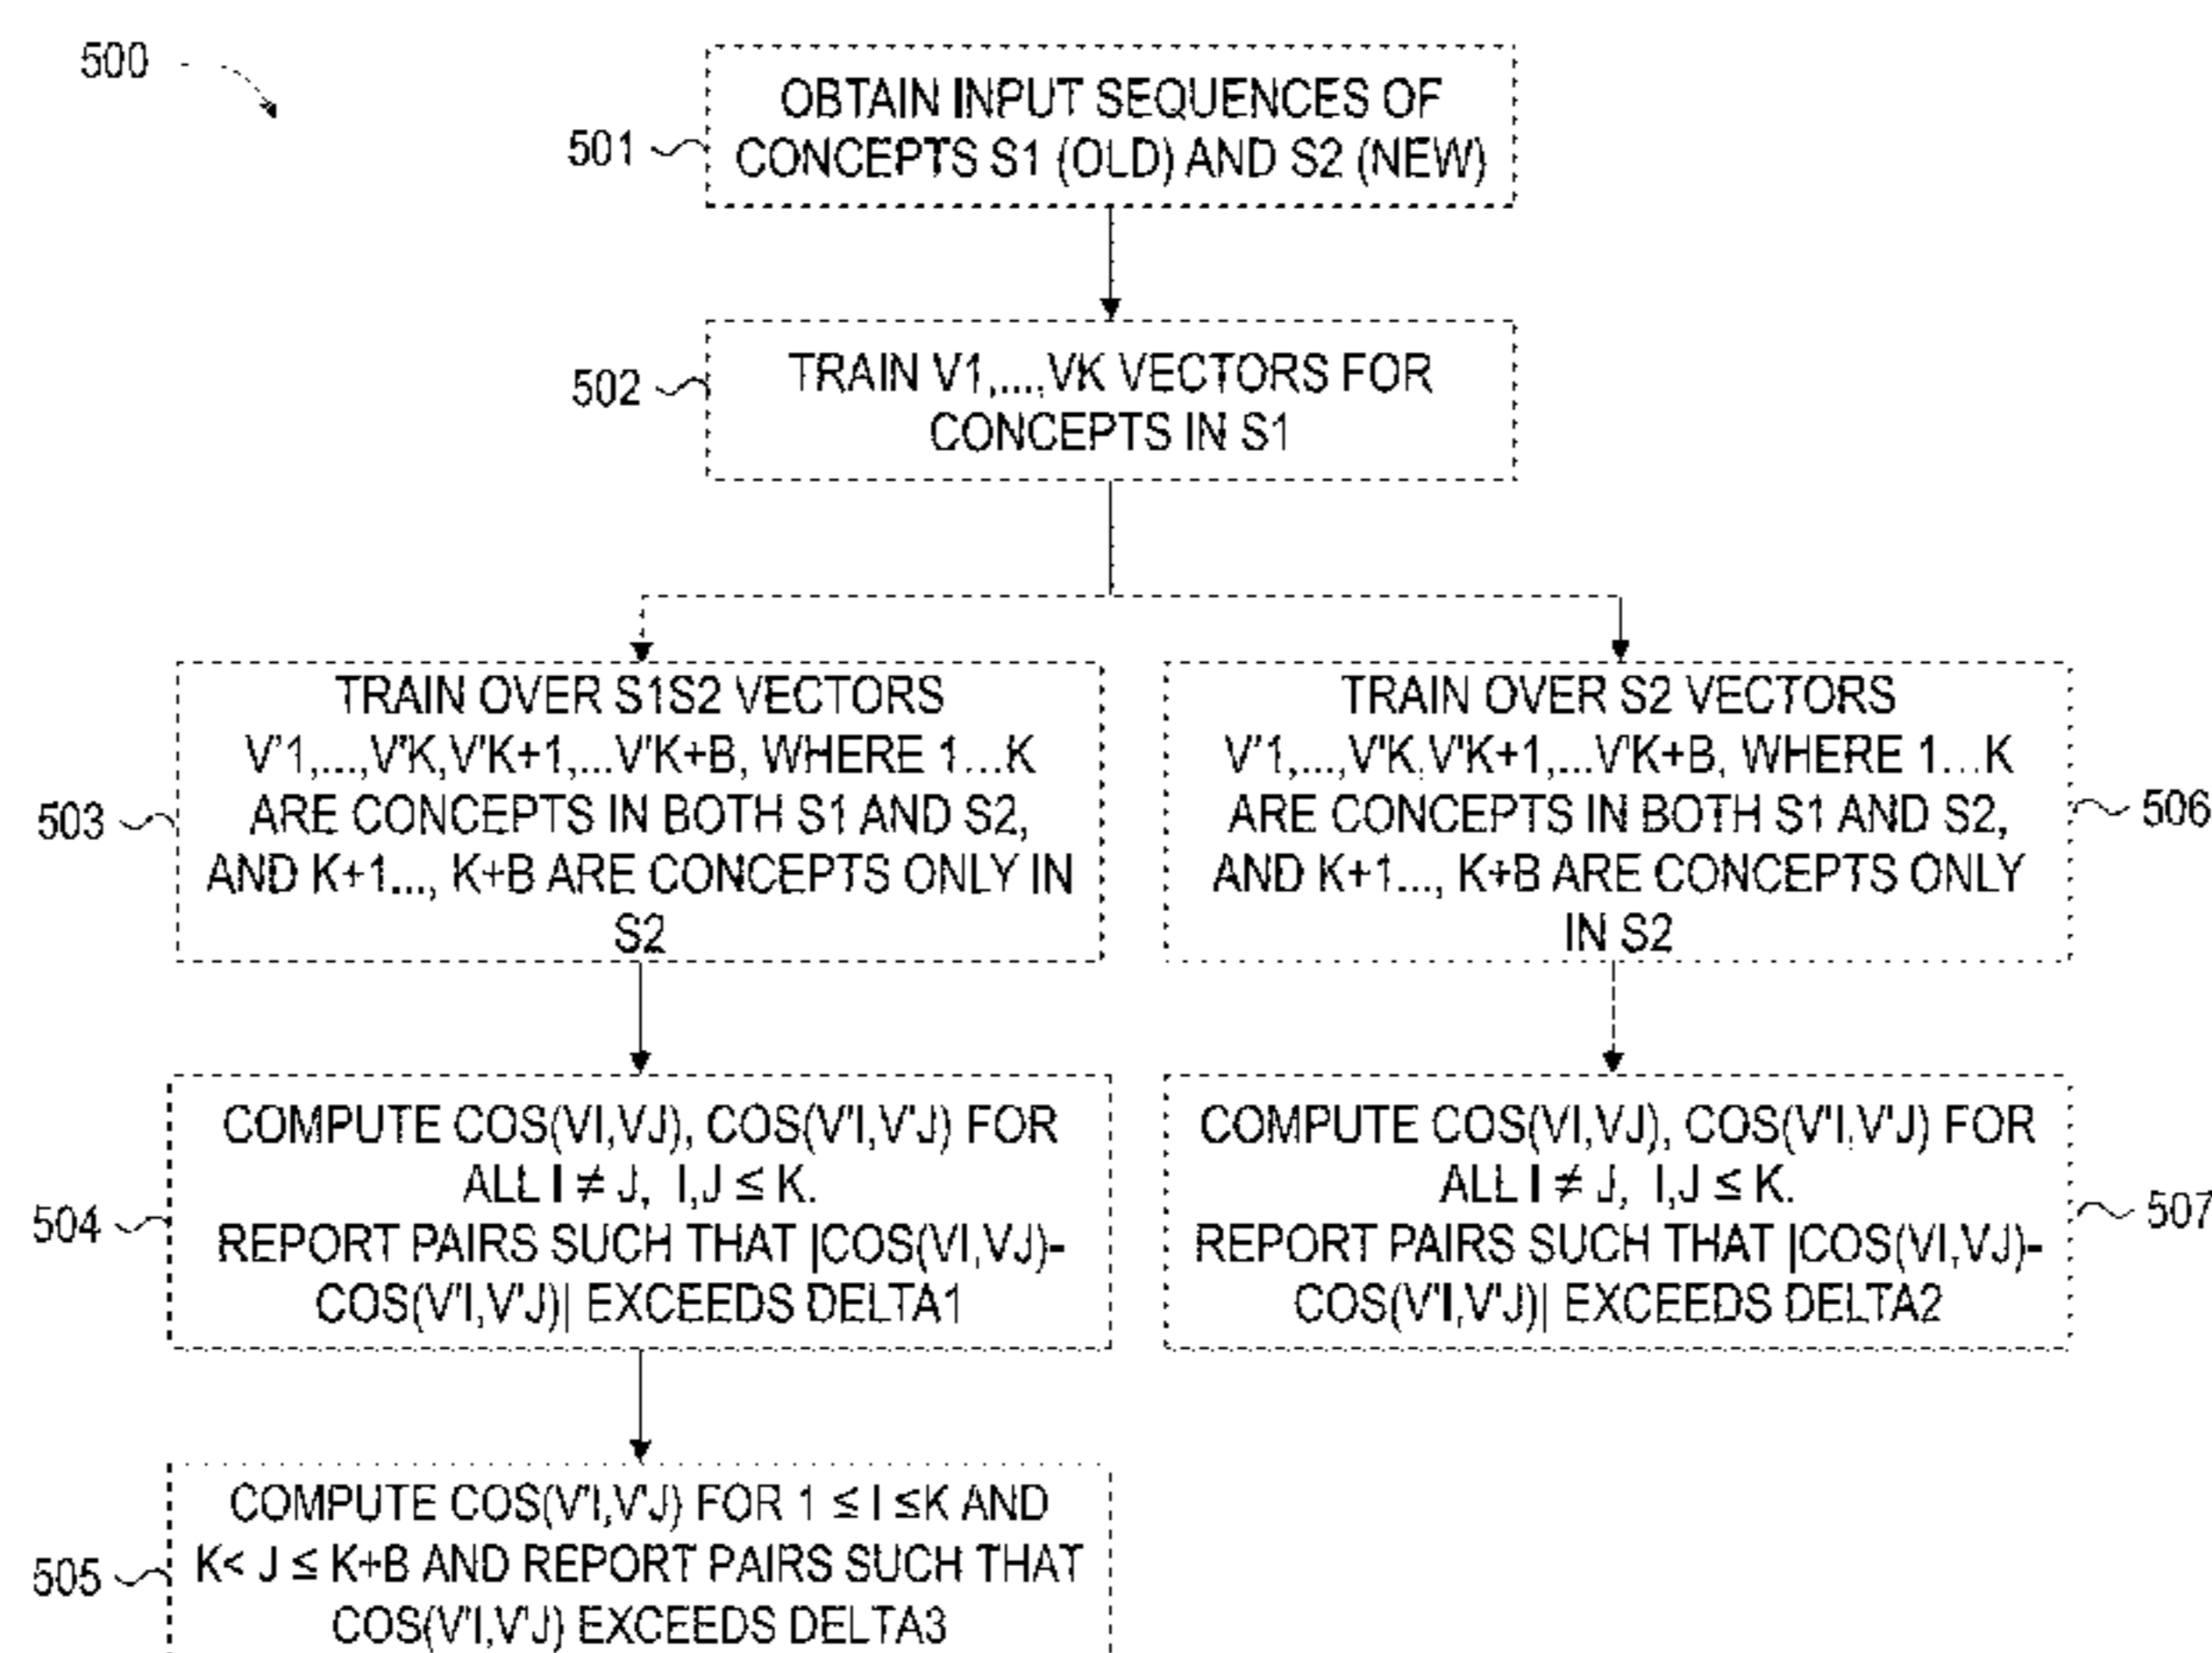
500

501 OBTAIN INPUT SEQUENCES OF CONCEPTS S1 (OLD) AND S2 (NEW)

502 TRAIN V1,...,VK VECTORS FOR CONCEPTS IN S1

503 TRAIN OVER S1S2 VECTORS V'1,...,V'K,V'K+1,...V'K+B, WHERE 1...K ARE CONCEPTS IN BOTH S1 AND S2, AND K+1..., K+B ARE CONCEPTS ONLY IN S2

506 TRAIN OVER S2 VECTORS V'1,...,V'K,V'K+1,...V'K+B, WHERE 1...K ARE CONCEPTS IN BOTH S1 AND S2, AND K+1..., K+B ARE CONCEPTS ONLY IN S2

504 COMPUTE COS(VI,VJ), COS(V'I,V'J) FOR ALL I ≠ J, I,J ≤ K. REPORT PAIRS SUCH THAT |COS(VI,VJ)-COS(V'I,V'J)| EXCEEDS DELTA1

507 COMPUTE COS(VI,VJ), COS(V'I,V'J) FOR ALL I ≠ J, I,J ≤ K. REPORT PAIRS SUCH THAT |COS(VI,VJ)-COS(V'I,V'J)| EXCEEDS DELTA2

505 COMPUTE COS(V'I,V'J) FOR 1 ≤ I ≤K AND K< J ≤ K+B AND REPORT PAIRS SUCH THAT COS(V'I,V'J) EXCEEDS DELTA3